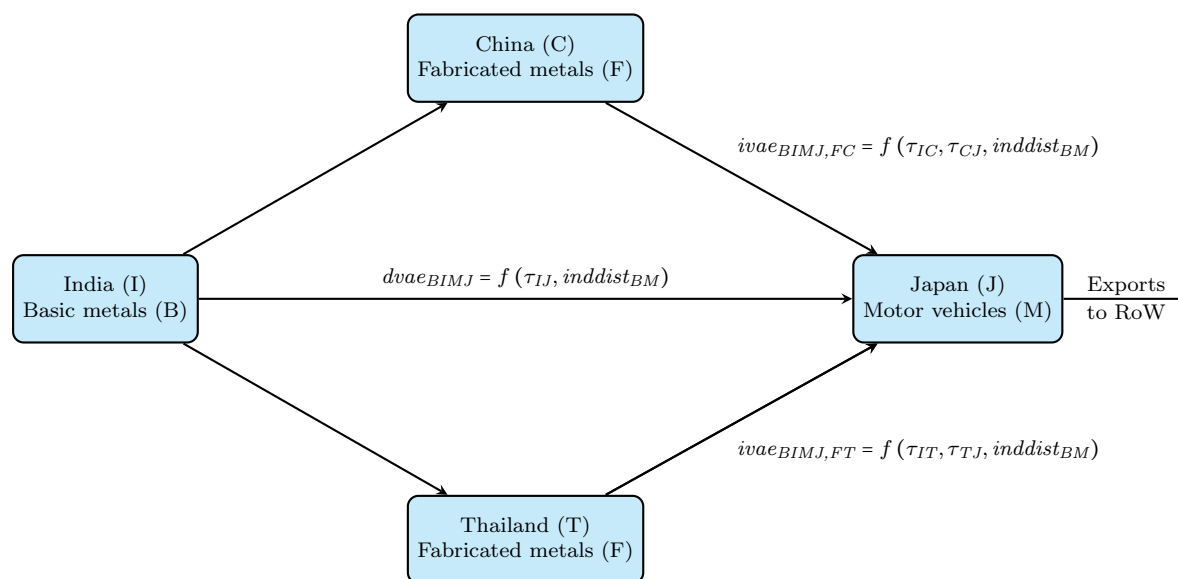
China (C)
Fabricated metals (F)

$ivae_{BIMJ,FC} = f\left(\tau_{IC}, \tau_{CJ}, inddist_{BM}\right)$

India (I)
Basic metals (B)

$dvae_{BIMJ} = f\left(\tau_{IJ}, inddist_{BM}\right)$

Japan (J)
Motor vehicles (M)

Exports
to RoW

$ivae_{BIMJ,FT} = f\left(\tau_{IT}, \tau_{TJ}, inddist_{BM}\right)$

Thailand (T)
Fabricated metals (F)